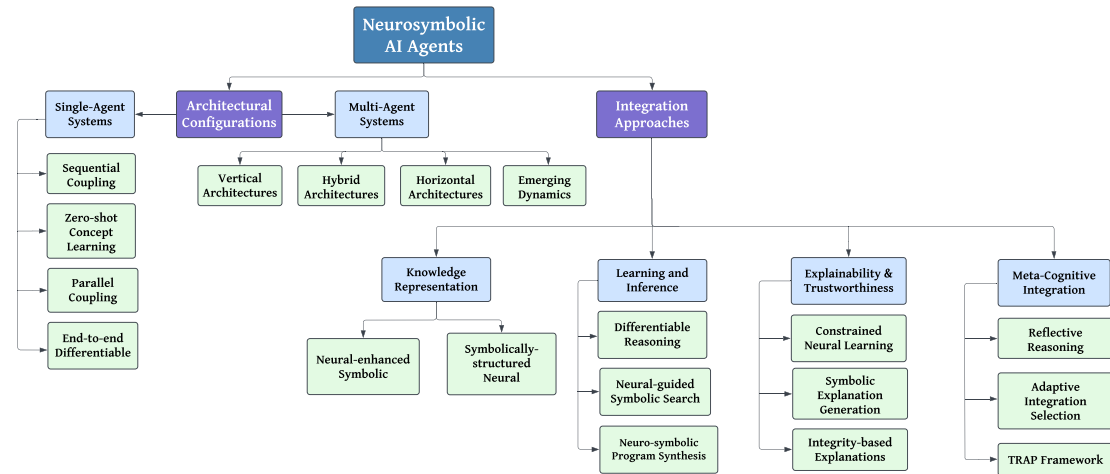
Neurosymbolic AI Agents

Architectural Configurations

Single-Agent Systems

Sequential Coupling

Zero-shot Concept Learning

Parallel Coupling

End-to-end Differentiable

Multi-Agent Systems

Vertical Architectures

Hybrid Architectures

Horizontal Architectures

Emerging Dynamics

Integration Approaches

Knowledge Representation

Neural-enhanced Symbolic

Symbolically-structured Neural

Learning and Inference

Differentiable Reasoning

Neural-guided Symbolic Search

Neuro-symbolic Program Synthesis

Explainability & Trustworthiness

Constrained Neural Learning

Symbolic Explanation Generation

Integrity-based Explanations

Meta-Cognitive Integration

Reflective Reasoning

Adaptive Integration Selection

TRAP Framework